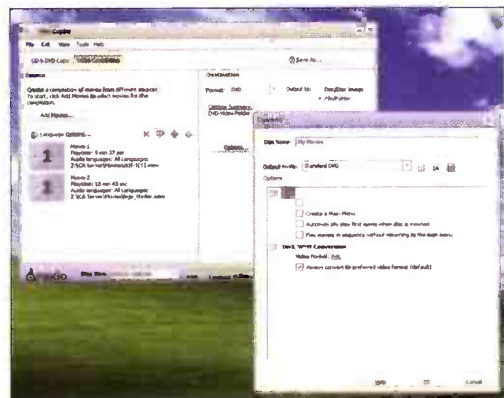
Copier

File Edit View Tools Help

CD & DVD Copy

Save As...

Sources

Create a compilation of movies from different sources. To start, click Add Movies to select movies for the compilation.

Add Movies...

Language Options...

Destination

Format: DVD

Output to: ISO/Disc Image

Options Summary: DVD-Video Folder

Options...

Movie 1
Playtime: 1 hr 37 min
Audio languages: All languages

Movie 2
Playtime: 1 hr 43 min
Audio languages: All languages

Options

Disc Name: My Movies

Output quality: Standard (DVD)

Options

Create a Main Menu

Automatically play first movie when disc is inserted

Play movies in sequence without returning to the main menu

DivX, WMV Conversion

Video Format: PAL

Always convert to preferred video format (default)

Help

OK

Cancel